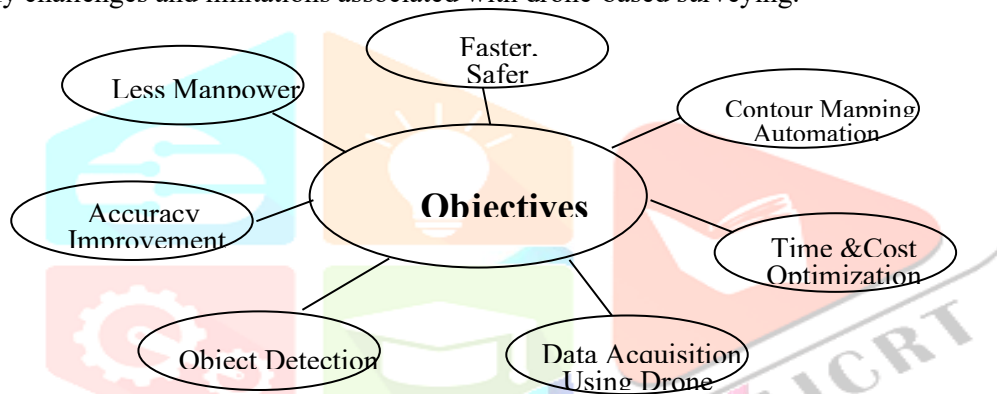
y challenges and limitations associated with drone-based surveying.

Faster, Safer

Less Manpower

Contour Mapping Automation

Objectives

Accuracy Improvement

Time &Cost Optimization

Object Detection

Data Acquisition Using Drone

IJCRT